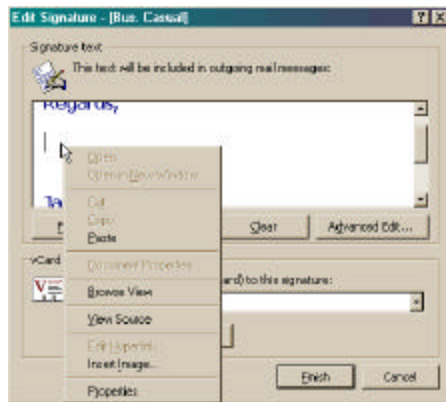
Edit Signature - [Bus. Casual]

?

X

Signature text

This text will be included in outgoing mail messages:

Regards,

Ja

F

Clear

Advanced Edit...

vCard

ard) to this signature:

Open

Open in New Window

Cut

Copy

Paste

Document Properties

Browse View

View Source

Edit Hyperlink

Insert Image...

Properties

Finish

Cancel